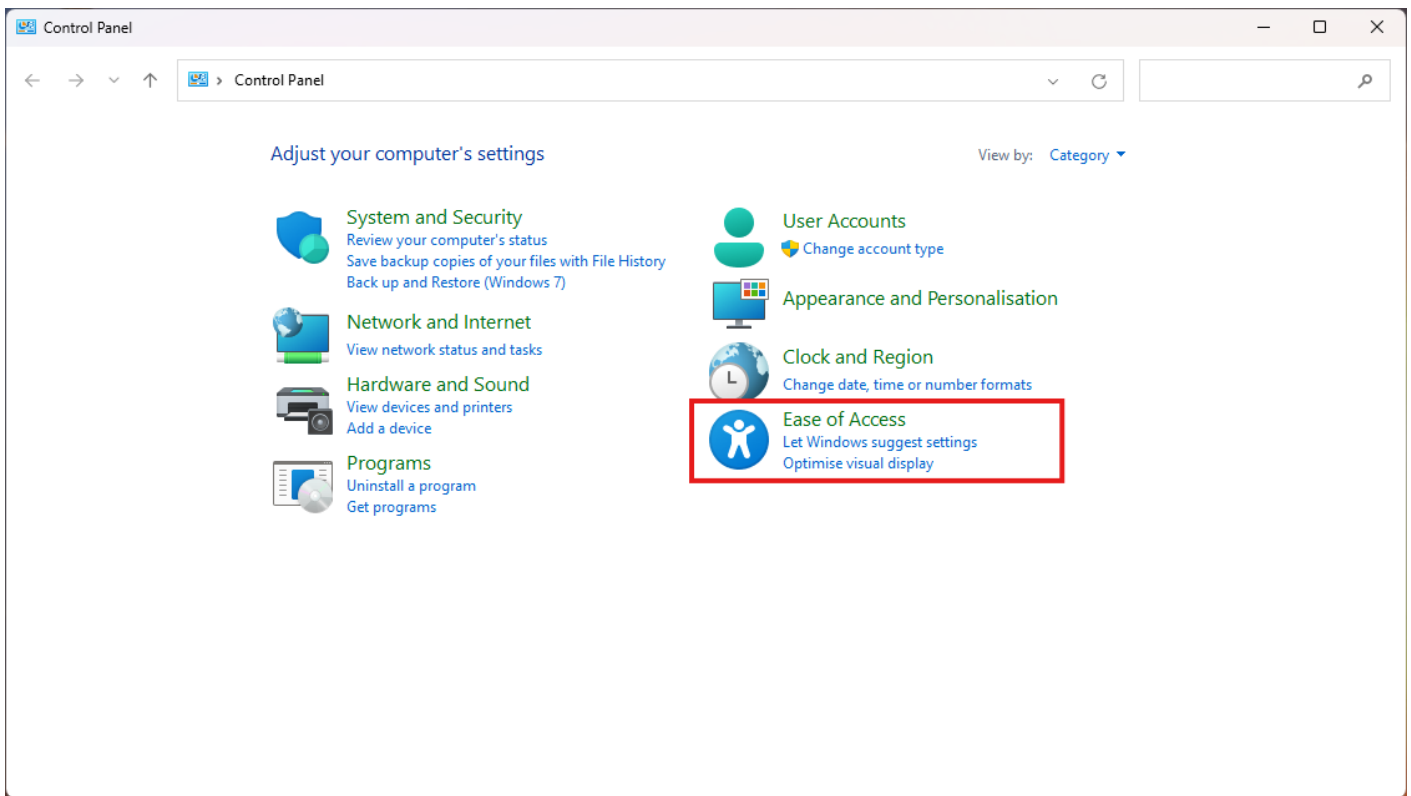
Control Panel

> Control Panel

Adjust your computer's settings

View by: Category

System and Security
Review your computer's status
Save backup copies of your files with File History
Back up and Restore (Windows 7)

Network and Internet
View network status and tasks

Hardware and Sound
View devices and printers
Add a device

Programs
Uninstall a program
Get programs

User Accounts
Change account type

Appearance and Personalisation

Clock and Region
Change date, time or number formats

Ease of Access
Let Windows suggest settings
Optimise visual display